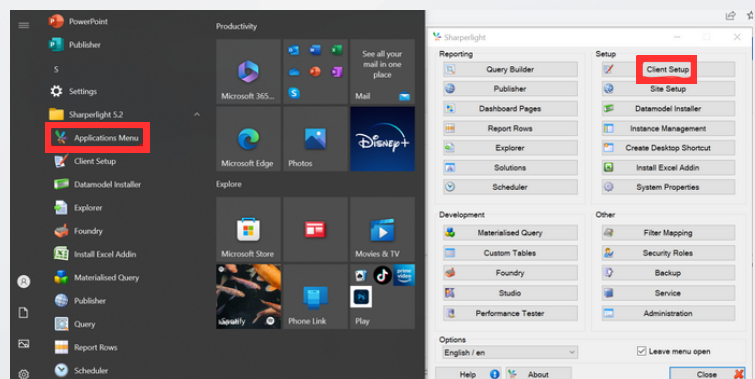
PowerPoint
Publisher
S
Settings
Sharperlight 5.2
Applications Menu
Client Setup
Datamodel Installer
Explorer
Foundry
Install Excel Addin
Materialised Query
Publisher
Query
Report Rows
Scheduler

Productivity
Microsoft 365...
See all your mail in one place
Mail
Microsoft Edge
Photos
Explore
Microsoft Store
Movies & TV
Spotify
Phone Link
Play

Sharperlight
Reporting
Query Builder
Publisher
Dashboard Pages
Report Rows
Explorer
Solutions
Scheduler
Setup
Client Setup
Site Setup
Datamodel Installer
Instance Management
Create Desktop Shortcut
Install Excel Addin
System Properties
Development
Materialised Query
Custom Tables
Foundry
Studio
Performance Tester
Other
Filter Mapping
Security Roles
Backup
Service
Administration
Options
English / en
Leave menu open
Help
About
Close